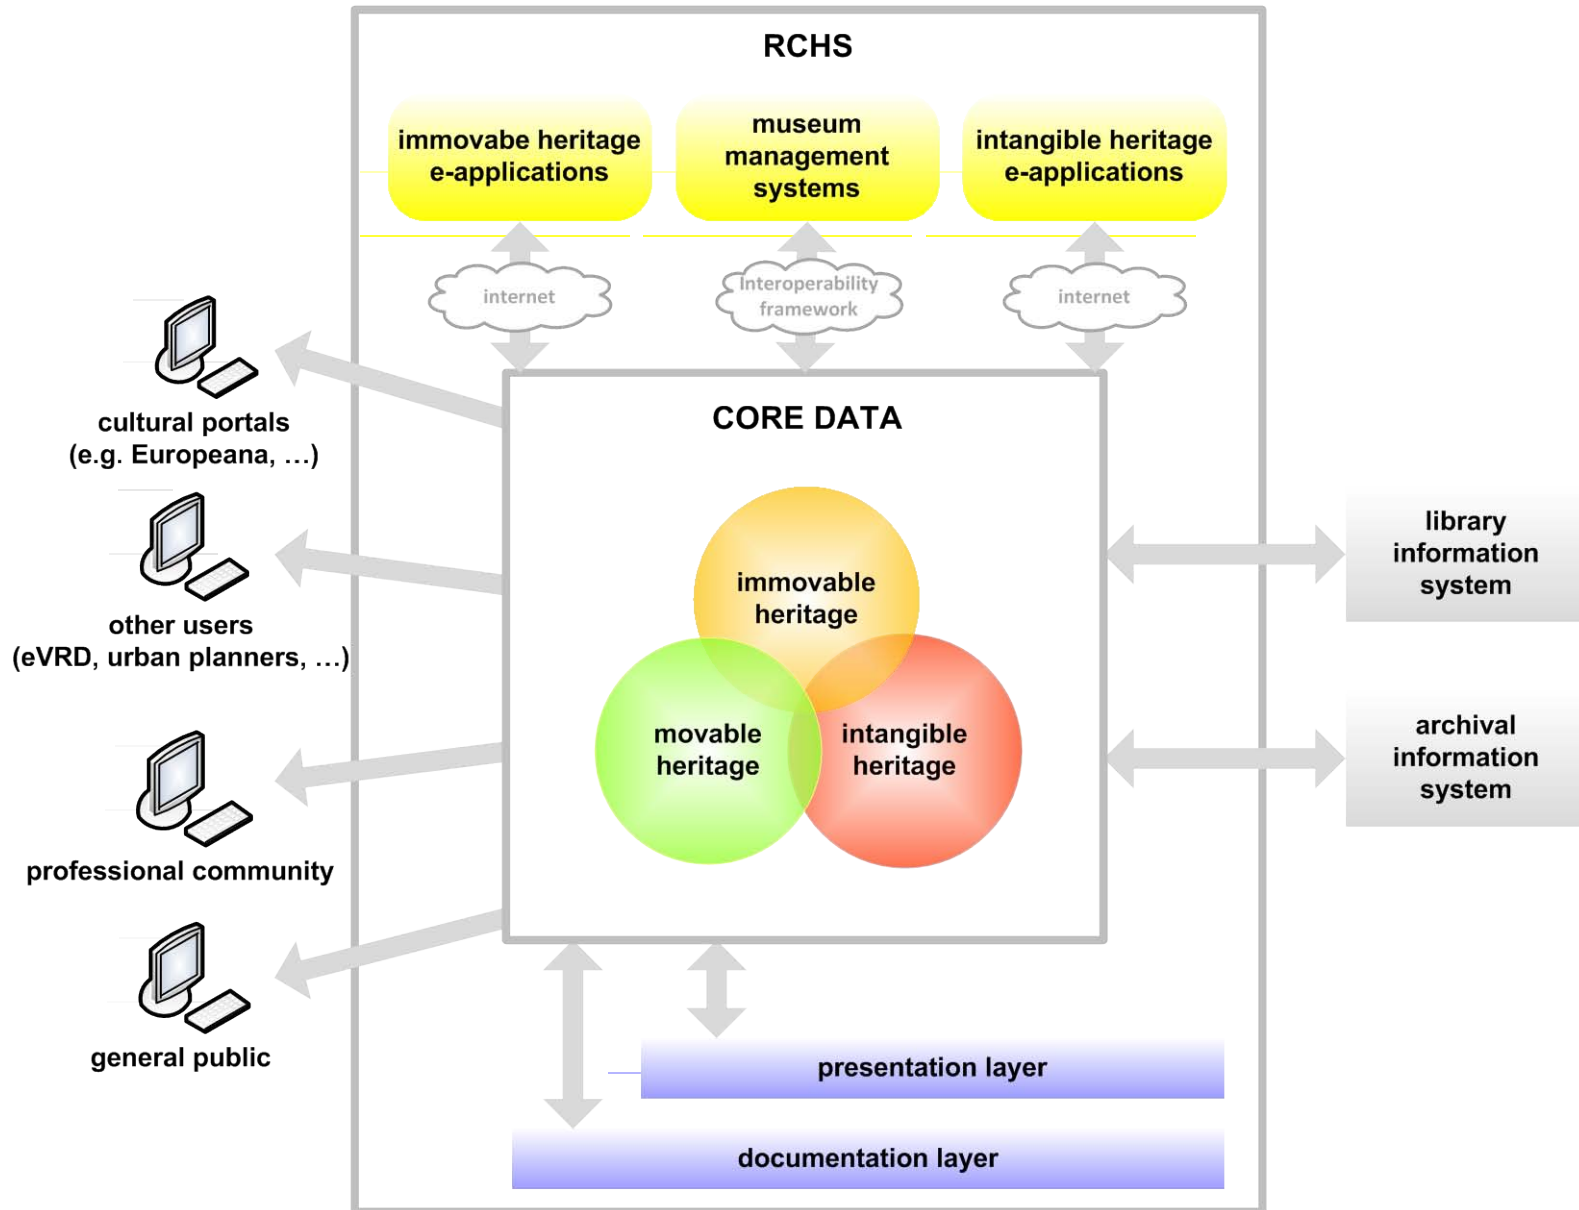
RCHS

immovabe heritage e-applications

museum management systems

intangible heritage e-applications

internet

Interoperability framework

internet

CORE DATA

immovable heritage

movable heritage

intangible heritage

cultural portals (e.g. Europeana, …)

other users (eVRD, urban planners, …)

professional community

general public

library information system

archival information system

presentation layer

documentation layer